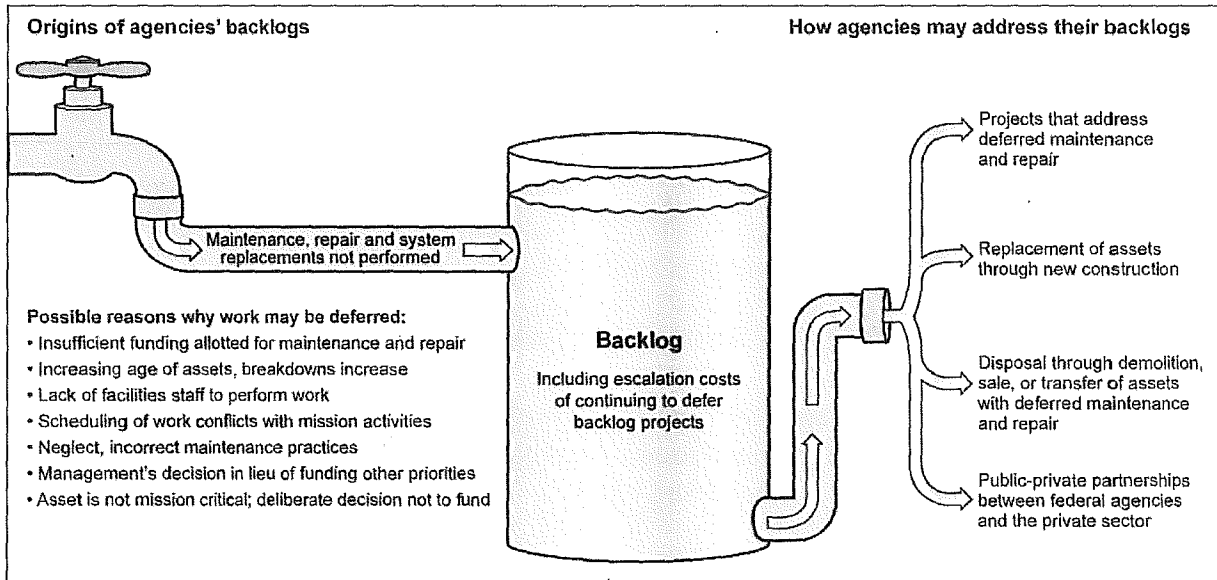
Origins of agencies' backlogs

How agencies may address their backlogs

Maintenance, repair and system replacements not performed

Possible reasons why work may be deferred:
• Insufficient funding allotted for maintenance and repair
• Increasing age of assets, breakdowns increase
• Lack of facilities staff to perform work
• Scheduling of work conflicts with mission activities
• Neglect, incorrect maintenance practices
• Management's decision in lieu of funding other priorities
• Asset is not mission critical; deliberate decision not to fund

Backlog

Including escalation costs of continuing to defer backlog projects

Projects that address deferred maintenance and repair

Replacement of assets through new construction

Disposal through demolition, sale, or transfer of assets with deferred maintenance and repair

Public-private partnerships between federal agencies and the private sector